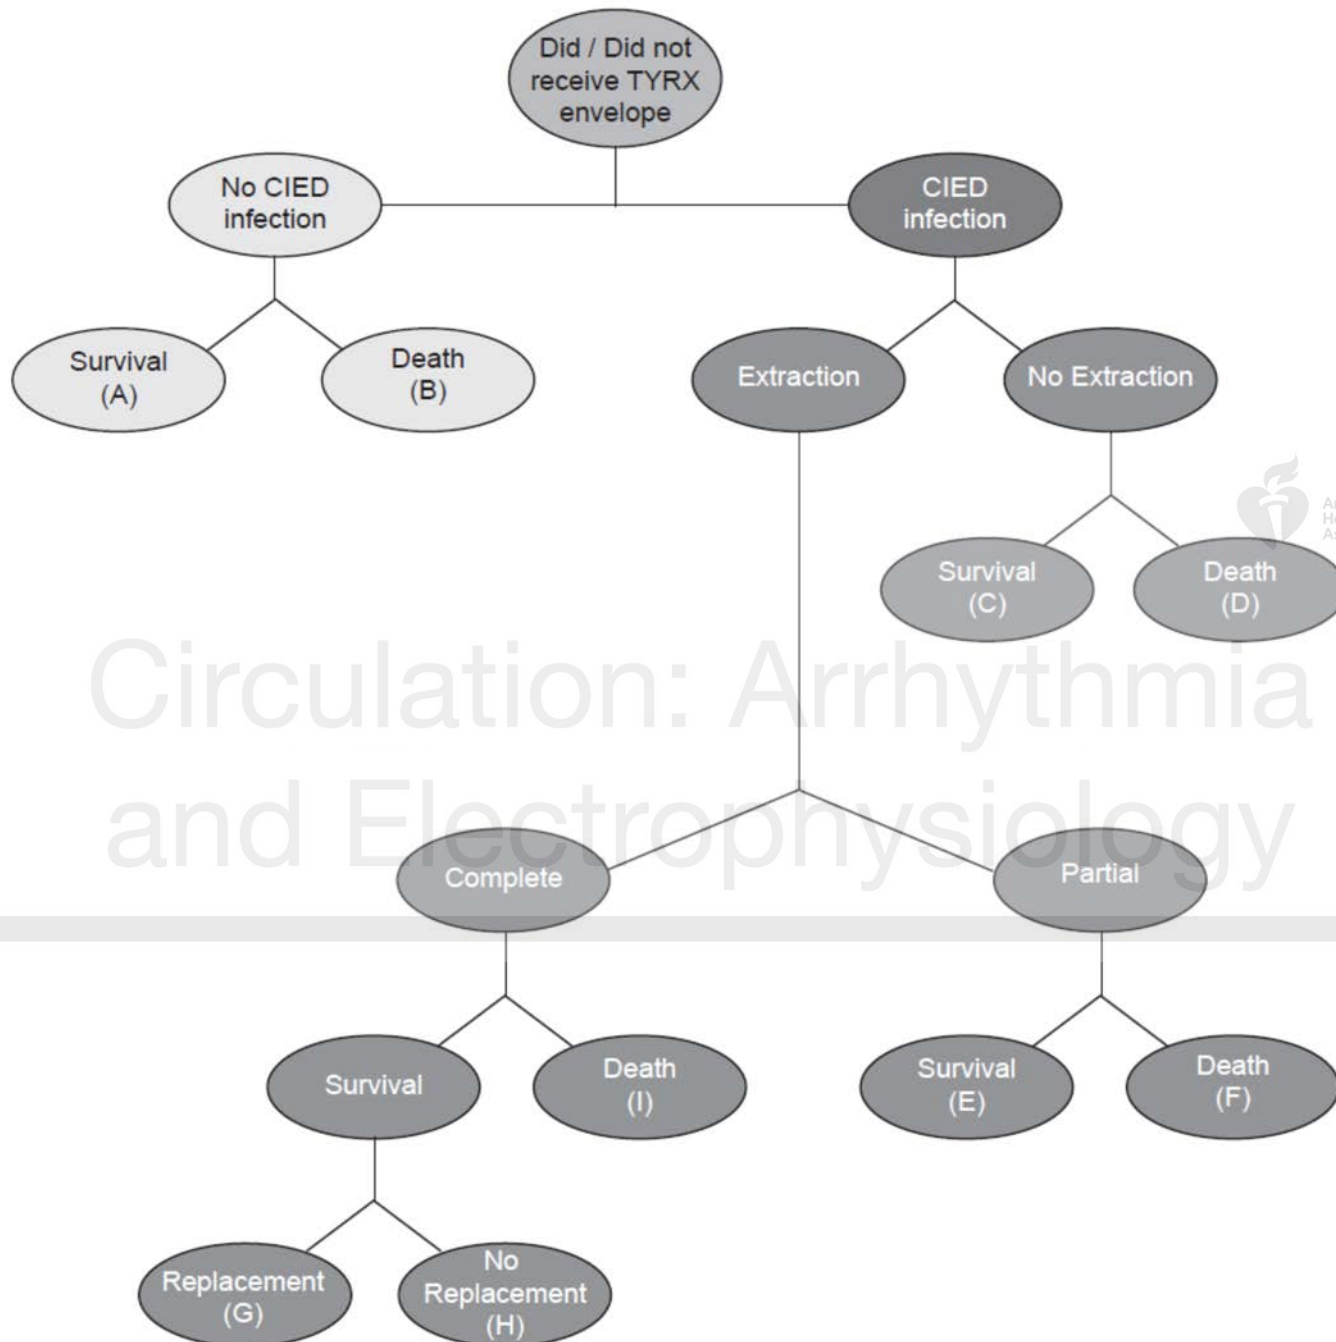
Did / Did not receive TYRX envelope

No CIED infection

CIED infection

Survival (A)

Death (B)

Extraction

No Extraction

Survival (C)

Death (D)

Circulation: Arrhythmia and Electrophysiology

Complete

Partial

Survival

Death (I)

Survival (E)

Death (F)

Replacement (G)

No Replacement (H)

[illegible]